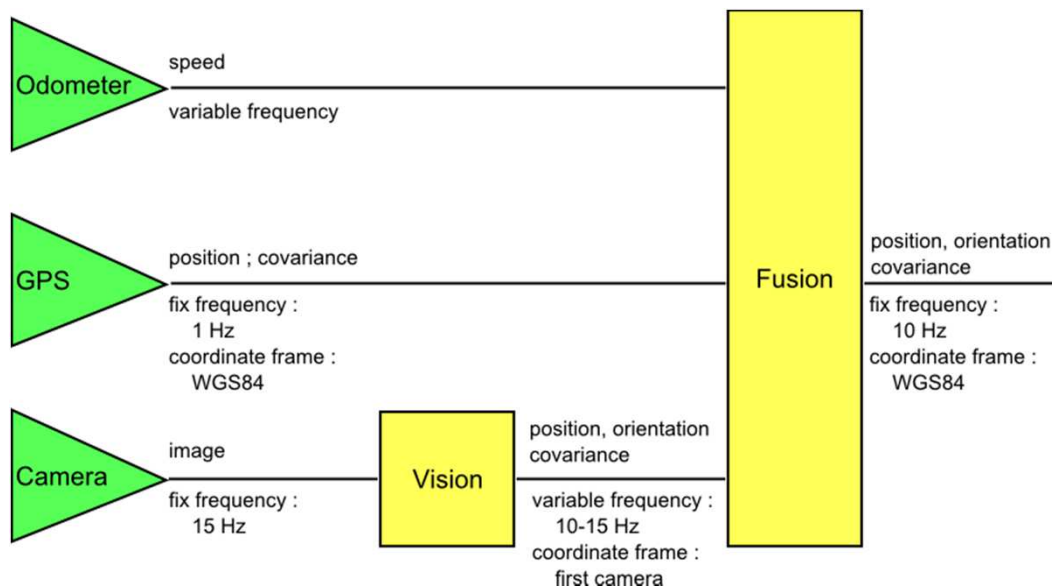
Odometer

speed

variable frequency

GPS

position ; covariance

fix frequency :
1 Hz
coordinate frame :
WGS84

Camera

image

fix frequency :
15 Hz

Vision

position, orientation
covariance

variable frequency :
10-15 Hz
coordinate frame :
first camera

Fusion

position, orientation
covariance

fix frequency :
10 Hz
coordinate frame :
WGS84